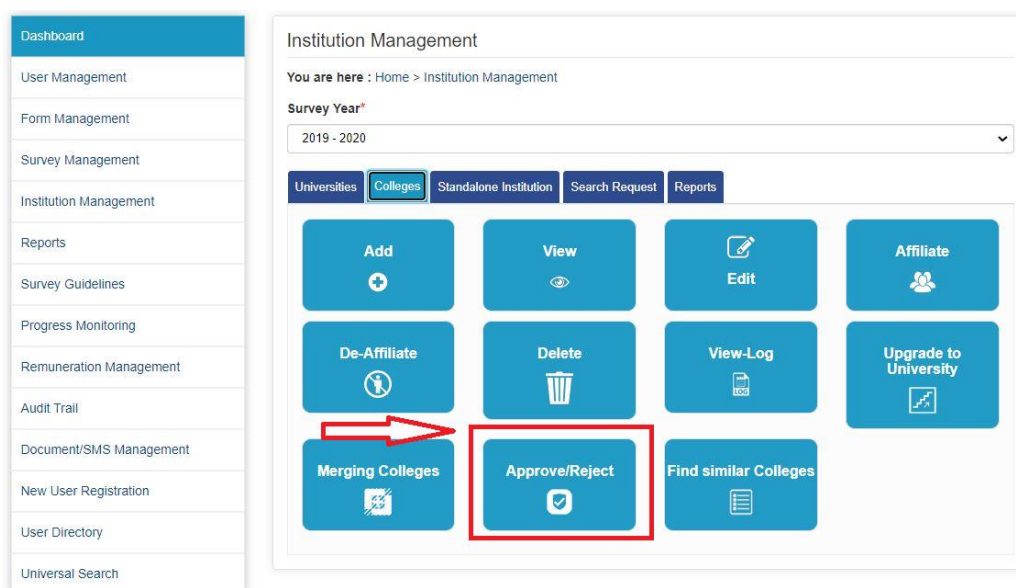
Dashboard
User Management
Form Management
Survey Management
Institution Management
Reports
Survey Guidelines
Progress Monitoring
Remuneration Management
Audit Trail
Document/SMS Management
New User Registration
User Directory
Universal Search

Institution Management

You are here : Home > Institution Management

Survey Year*

2019 - 2020

Universities | Colleges | Standalone Institution | Search Request | Reports

Add
View
Edit
Affiliate
De-Affiliate
Delete
View-Log
Upgrade to University
Merging Colleges
Approve/Reject
Find similar Colleges